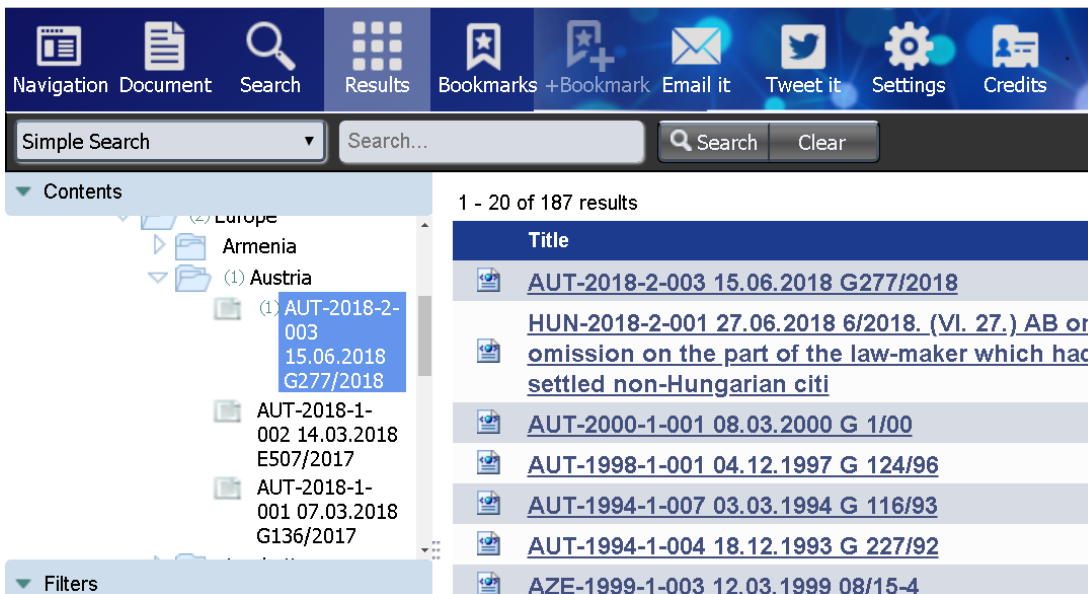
Navigation Document Search Results Bookmarks +Bookmark Email it Tweet it Settings Credits

Simple Search

Search...

Search Clear

Contents

(2) Europe

Armenia

(1) Austria

(1) AUT-2018-2-003 15.06.2018 G277/2018

AUT-2018-1-002 14.03.2018 E507/2017

AUT-2018-1-001 07.03.2018 G136/2017

Filters

1 - 20 of 187 results

| | Title |
|---|---|
| | AUT-2018-2-003 15.06.2018 G277/2018 |
| | HUN-2018-2-001 27.06.2018 6/2018. (VI. 27.) AB or omission on the part of the law-maker which had settled non-Hungarian citi |
| | AUT-2000-1-001 08.03.2000 G 1/00 |
| | AUT-1998-1-001 04.12.1997 G 124/96 |
| | AUT-1994-1-007 03.03.1994 G 116/93 |
| | AUT-1994-1-004 18.12.1993 G 227/92 |
| | AZE-1999-1-003 12.03.1999 08/15-4 |